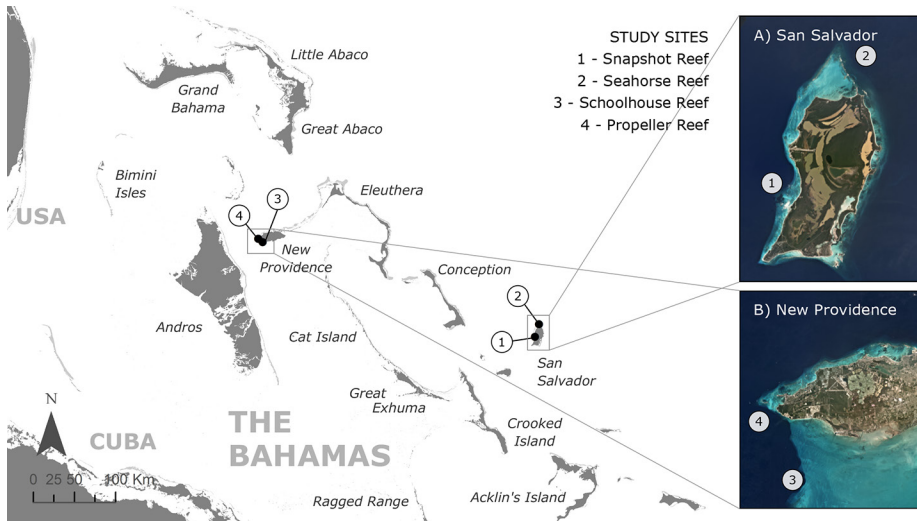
STUDY SITES
1 - Snapshot Reef
2 - Seahorse Reef
3 - Schoolhouse Reef
4 - Propeller Reef

A) San Salvador
2
1

B) New Providence
4
3

Little Abaco
Grand Bahama
Great Abaco
Bimini Isles
Eleuthera
USA
4
3
New Providence
Conception
2
1
San Salvador
Andros
Cat Island
Great Exhuma
Crooked Island
N
CUBA
THE BAHAMAS
0 25 50 100 Km
Ragged Range
Acklin's Island